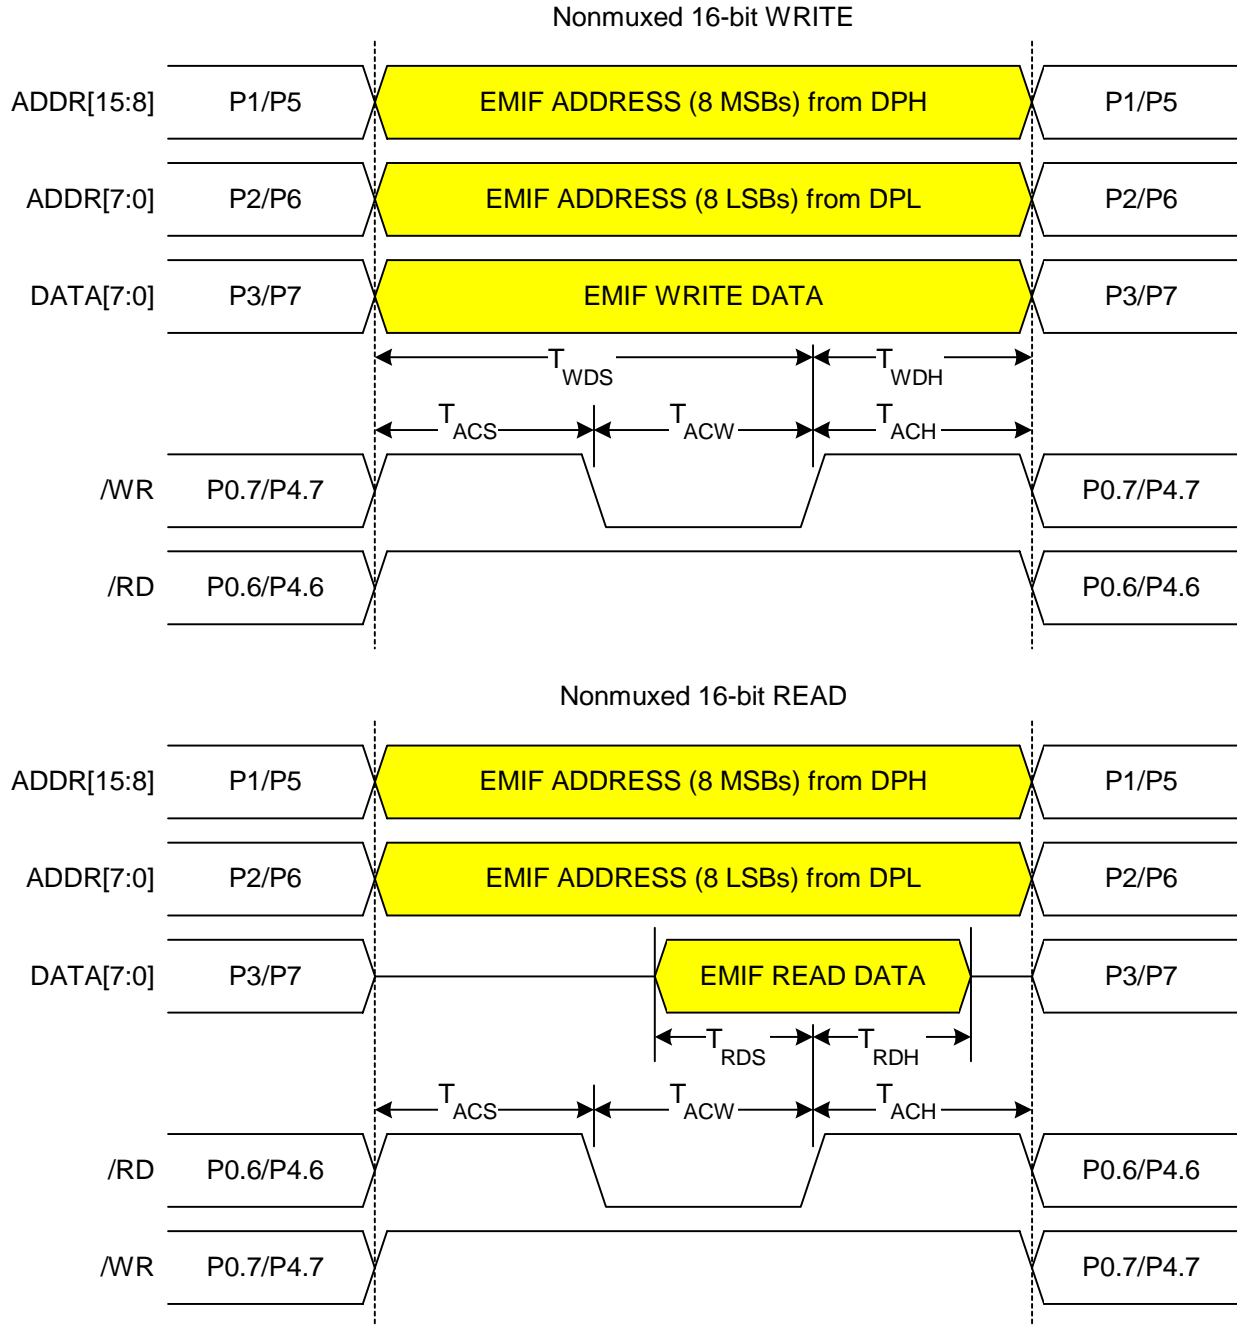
Nonmuxed 16-bit WRITE

ADDR[15:8] P1/P5 EMIF ADDRESS (8 MSBs) from DPH P1/P5

ADDR[7:0] P2/P6 EMIF ADDRESS (8 LSBs) from DPL P2/P6

DATA[7:0] P3/P7 EMIF WRITE DATA P3/P7

$T_{WDS}$ $T_{WDH}$

$T_{ACS}$ $T_{ACW}$ $T_{ACH}$

/WR P0.7/P4.7 P0.7/P4.7

/RD P0.6/P4.6 P0.6/P4.6

Nonmuxed 16-bit READ

ADDR[15:8] P1/P5 EMIF ADDRESS (8 MSBs) from DPH P1/P5

ADDR[7:0] P2/P6 EMIF ADDRESS (8 LSBs) from DPL P2/P6

DATA[7:0] P3/P7 EMIF READ DATA P3/P7

$T_{RDS}$ $T_{RDH}$

$T_{ACS}$ $T_{ACW}$ $T_{ACH}$

/RD P0.6/P4.6 P0.6/P4.6

/WR P0.7/P4.7 P0.7/P4.7